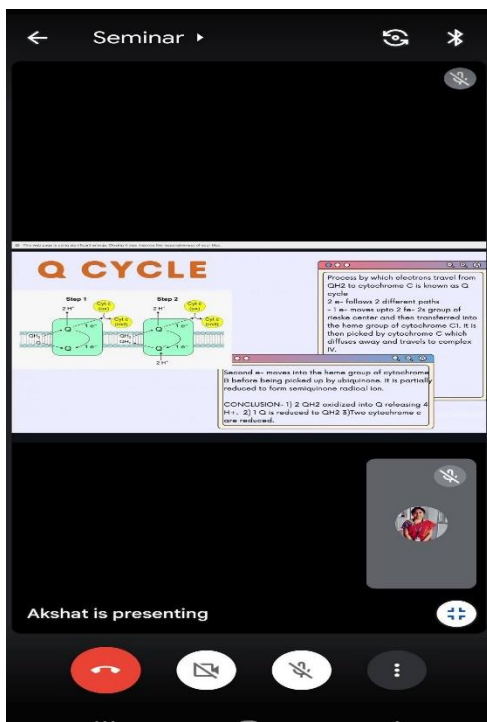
Seminar ▸

Q CYCLE

Step 1

Step 2

$2H^+$

$2H^+$

Cyt c (ox)

Cyt c (red)

Cyt c (ox)

Cyt c (red)

Q

$1e^-$

$QH_2$

$2H^+$

Process by which electrons travel from QH2 to cytochrome C is known as Q cycle.
2 e- follows 2 different paths
- 1 e- moves upto 2 fe- 2s group of rieske center and then transferred into the heme group of cytochrome C1. It is then picked by cytochrome C which diffuses away and travels to complex IV.

Second e- moves into the heme group of cytochrome B before being picked up by ubiquinone. It is partially reduced to form semiquinone radical ion.

CONCLUSION- 1) 2 QH2 oxidized into Q releasing 4 H+. 2) 1 Q is reduced to QH2 3)Two cytochrome c are reduced.

Akshat is presenting